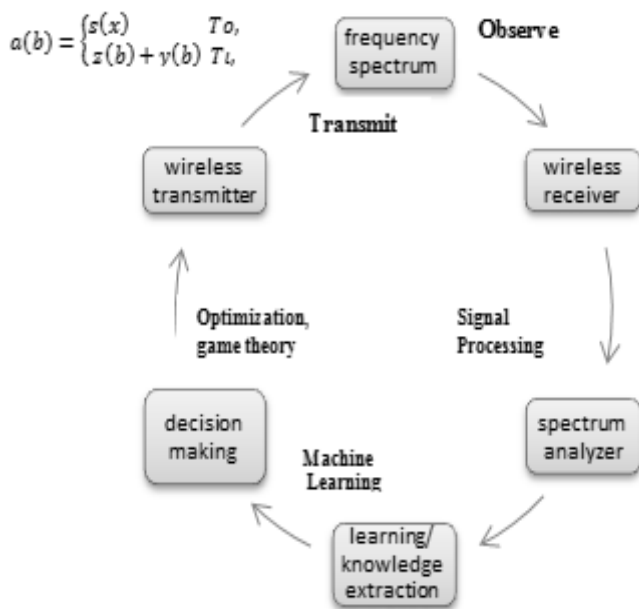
$a(b) = \begin{cases} s(x) & To, \\ z(b) + v(b) & Ti, \end{cases}$

frequency spectrum

Observe

Transmit

wireless transmitter

wireless receiver

Optimization, game theory

Signal Processing

decision making

Machine Learning

spectrum analyzer

learning/ knowledge extraction